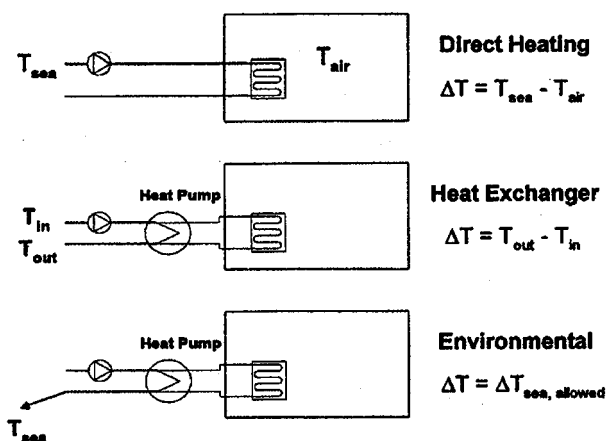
$T_{sea}$

$T_{air}$

Direct Heating

$\Delta T = T_{sea} - T_{air}$

Heat Pump

$T_{in}$

$T_{out}$

Heat Exchanger

$\Delta T = T_{out} - T_{in}$

Heat Pump

Environmental

$\Delta T = \Delta T_{sea, allowed}$

$T_{sea}$